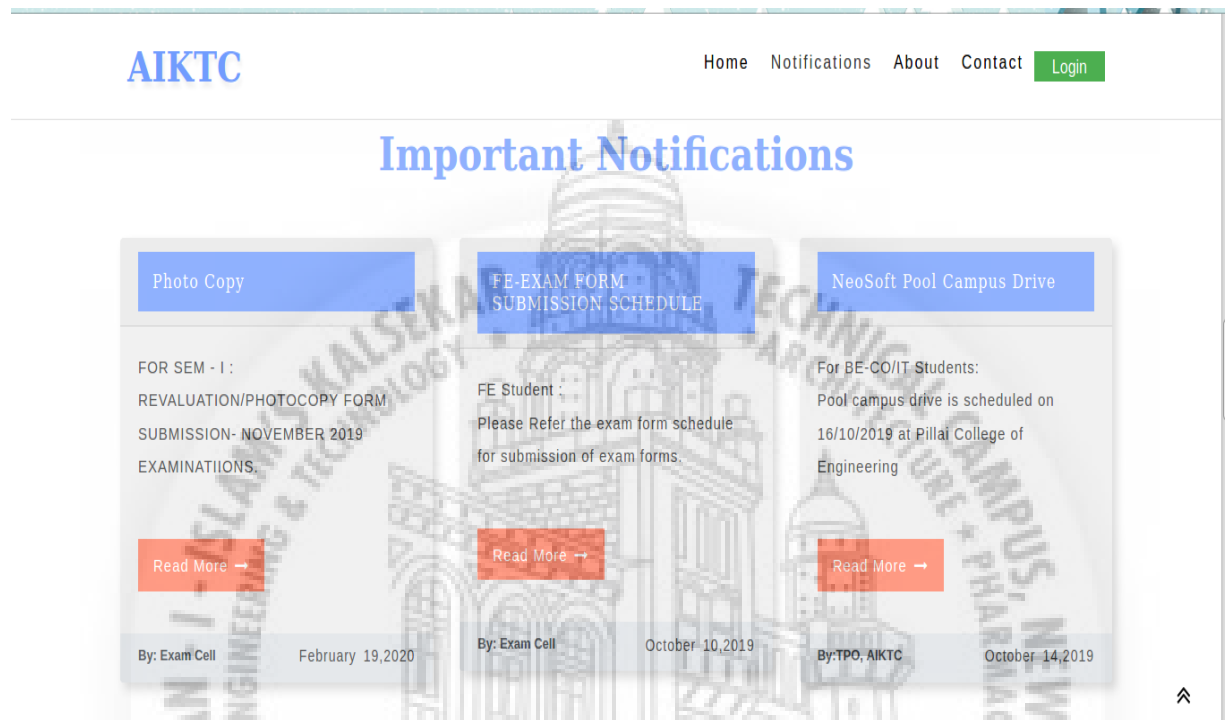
AIKTC

Home Notifications About Contact Login

Important Notifications

Photo Copy

FOR SEM - I : REVALUATION/PHOTOCOPY FORM SUBMISSION- NOVEMBER 2019 EXAMINATIIONS.

Read More ⟶

By: Exam Cell February 19,2020

FE-EXAM FORM SUBMISSION SCHEDULE

FE Student : Please Refer the exam form schedule for submission of exam forms.

Read More ⟶

By: Exam Cell October 10,2019

NeoSoft Pool Campus Drive

For BE-CO/IT Students: Pool campus drive is scheduled on 16/10/2019 at Pillai College of Engineering

Read More ⟶

By:TPO, AIKTC October 14,2019